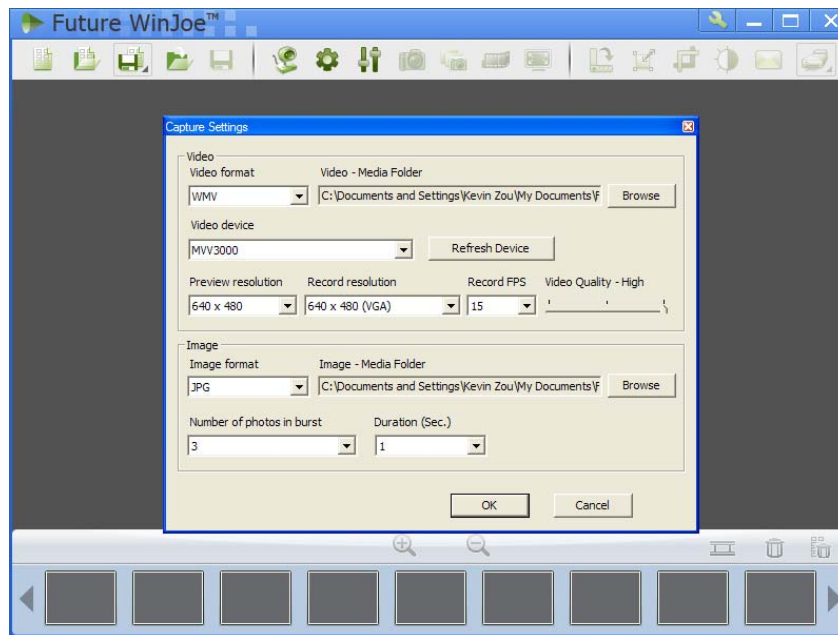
Future WinJoe™

Capture Settings

Video
Video format
WMV
Video - Media Folder
C:\Documents and Settings\Kevin Zou\My Documents\F
Browse
Video device
MVV3000
Refresh Device
Preview resolution
640 x 480
Record resolution
640 x 480 (VGA)
Record FPS
15
Video Quality - High

Image
Image format
JPG
Image - Media Folder
C:\Documents and Settings\Kevin Zou\My Documents\F
Browse
Number of photos in burst
3
Duration (Sec.)
1

OK
Cancel